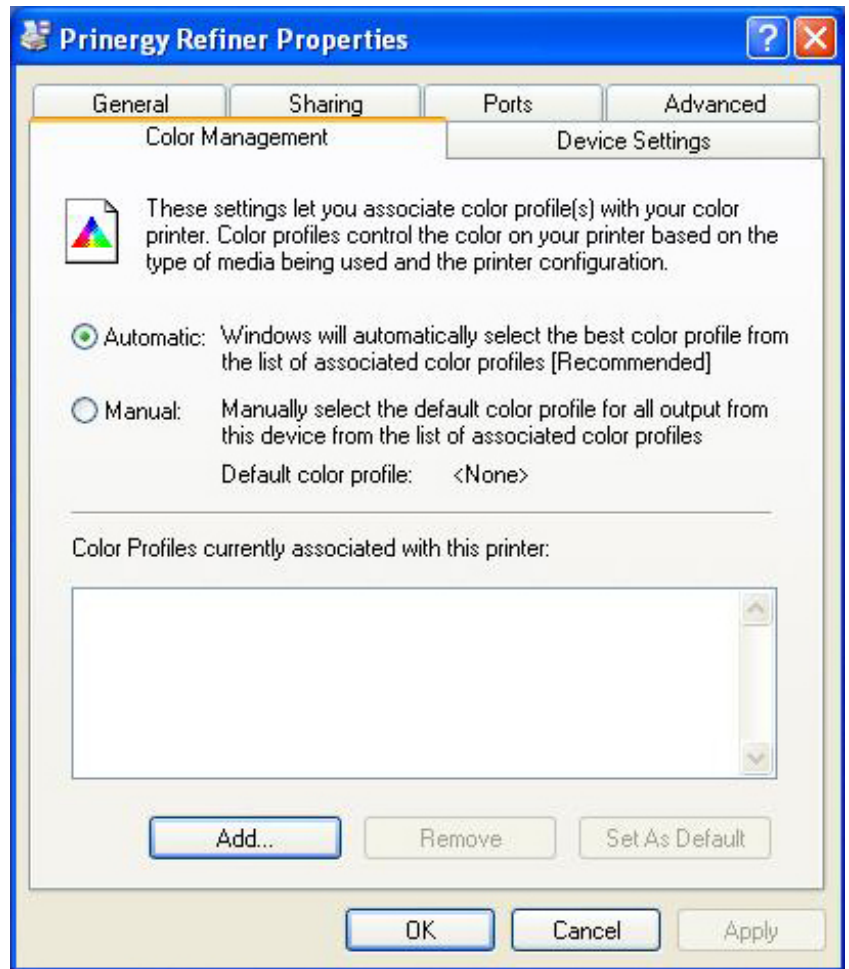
Prinergy Refiner Properties

General
Sharing
Ports
Advanced
Color Management
Device Settings

These settings let you associate color profile(s) with your color printer. Color profiles control the color on your printer based on the type of media being used and the printer configuration.

Automatic: Windows will automatically select the best color profile from the list of associated color profiles [Recommended]

Manual: Manually select the default color profile for all output from this device from the list of associated color profiles

Default color profile: <None>

Color Profiles currently associated with this printer:

Add...
Remove
Set As Default

OK
Cancel
Apply